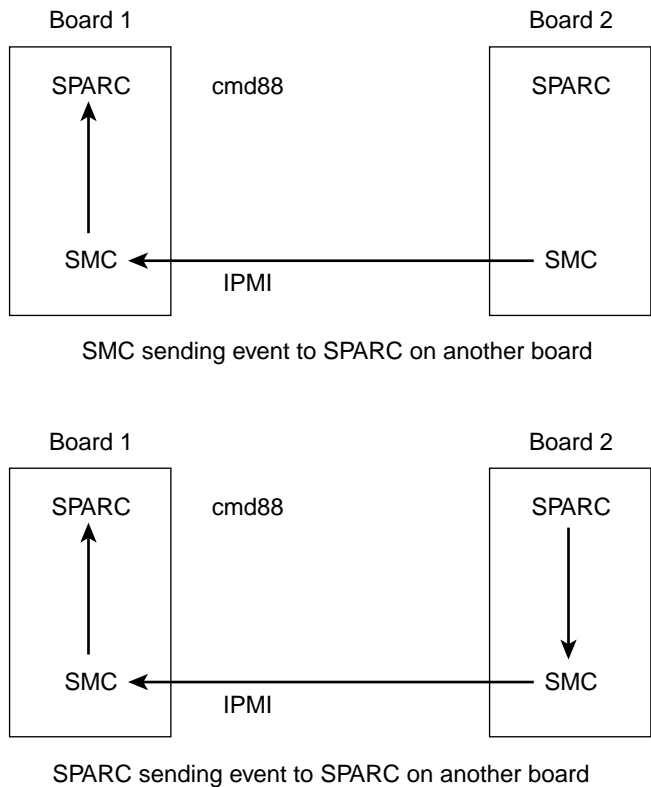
Board 1

Board 2

SPARC

cmd88

SPARC

SMC

IPMI

SMC

SMC sending event to SPARC on another board

Board 1

Board 2

SPARC

cmd88

SPARC

SMC

IPMI

SMC

SPARC sending event to SPARC on another board